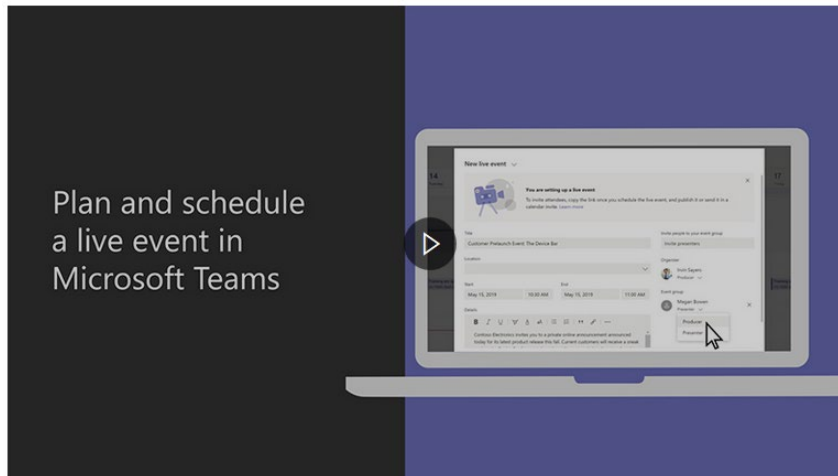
Plan and schedule a live event in Microsoft Teams

New live event

You are setting up a live event

To invite attendees, copy the link once you schedule the live event, and publish it or send it in a calendar invite. Learn more

Title

Customer Prelaunch Event: The Device Bar

Location

Start

May 15, 2019

10:30 AM

End

May 15, 2019

11:00 AM

Details

Contoso Electronics invites you to a private online announcement announced today for its latest product release this fall. Current customers will receive a sneak

Invite people to your event group

Invite presenters

Organizer

Ivan Sayers

Producer

Event group

Megan Bowen

Presenter

Producer

Presenter